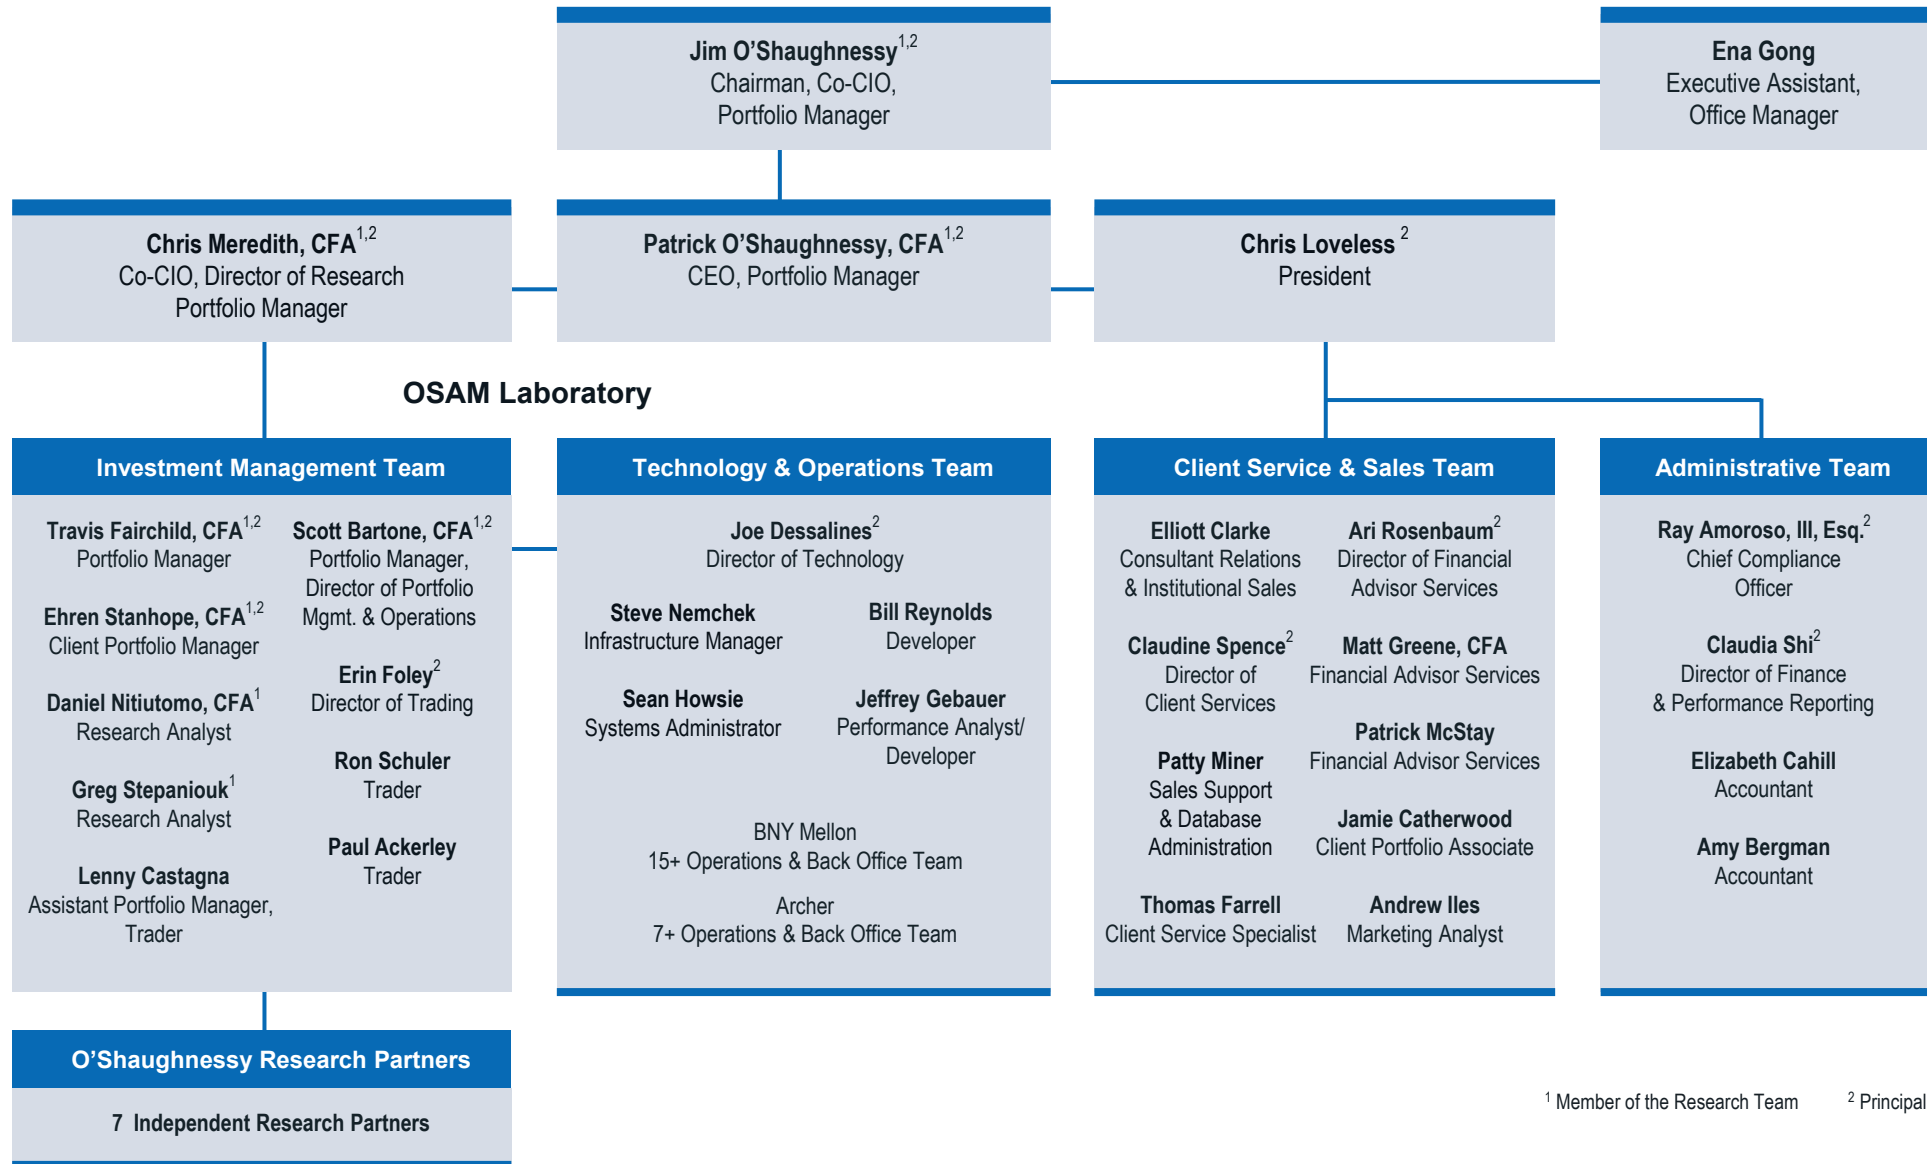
Jim O’Shaughnessy$^{1,2}$
Chairman, Co-CIO,
Portfolio Manager

Ena Gong
Executive Assistant,
Office Manager

Chris Meredith, CFA$^{1,2}$
Co-CIO, Director of Research
Portfolio Manager

Patrick O’Shaughnessy, CFA$^{1,2}$
CEO, Portfolio Manager

Chris Loveless $^{2}$
President

OSAM Laboratory

Investment Management Team

Travis Fairchild, CFA$^{1,2}$
Portfolio Manager

Ehren Stanhope, CFA$^{1,2}$
Client Portfolio Manager

Daniel Nitiutomo, CFA$^{1}$
Research Analyst

Greg Stepaniouk$^{1}$
Research Analyst

Lenny Castagna
Assistant Portfolio Manager, Trader

Scott Bartone, CFA$^{1,2}$
Portfolio Manager, Director of Portfolio Mgmt. & Operations

Erin Foley$^{2}$
Director of Trading

Ron Schuler
Trader

Paul Ackerley
Trader

Technology & Operations Team

Joe Dessalines$^{2}$
Director of Technology

Steve Nemchek
Infrastructure Manager

Bill Reynolds
Developer

Sean Howsie
Systems Administrator

Jeffrey Gebauer
Performance Analyst/ Developer

BNY Mellon
15+ Operations & Back Office Team

Archer
7+ Operations & Back Office Team

Client Service & Sales Team

Elliott Clarke
Consultant Relations & Institutional Sales

Claudine Spence$^{2}$
Director of Client Services

Patty Miner
Sales Support & Database Administration

Thomas Farrell
Client Service Specialist

Ari Rosenbaum$^{2}$
Director of Financial Advisor Services

Matt Greene, CFA
Financial Advisor Services

Patrick McStay
Financial Advisor Services

Jamie Catherwood
Client Portfolio Associate

Andrew Iles
Marketing Analyst

Administrative Team

Ray Amoroso, III, Esq.$^{2}$
Chief Compliance Officer

Claudia Shi$^{2}$
Director of Finance & Performance Reporting

Elizabeth Cahill
Accountant

Amy Bergman
Accountant

O’Shaughnessy Research Partners

7 Independent Research Partners

$^{1}$ Member of the Research Team $^{2}$ Principal